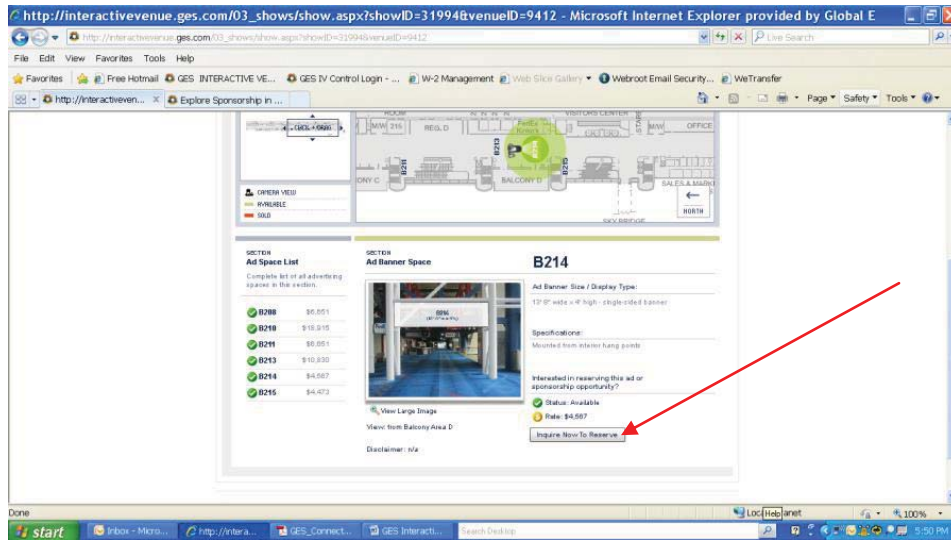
http://interactivevenue.ges.com/03_shows/show.aspx?showID=31994&venueID=9412 - Microsoft Internet Explorer provided by Global E

http://interactivevenue.ges.com/03_shows/show.aspx?showID=31994&venueID=9412

Live Search

File Edit View Favorites Tools Help

Favorites | Free Hotmail | GES INTERACTIVE VE... | GES IV Control Login - ... | W-2 Management | Web Slice Gallery | Webroot Email Security... | WeTransfer

http://interactiveven... | Explore Sponsorship in ...

Page ▾ Safety ▾ Tools ▾

ROOM | MW 215 | REG. D | VISITORS CENTER | MW | OFFICE | B211 | B213 | B215 | BALCONY D | SALES & MARK | NORTH | SKY BRIDGE

CAMERA VIEW
AVAILABLE
SOLD

SECTION
Ad Space List

Complete list of all advertising spaces in this section.

| | |
|---|---|
| B208 | $6,651 |
| B210 | $18,915 |
| B211 | $6,651 |
| B213 | $10,930 |
| B214 | $4,687 |
| B215 | $4,473 |

SECTION
Ad Banner Space

B214

Ad Banner Size / Display Type:
13' 0" wide x 4' high - single-sided banner

Specifications:
Mounted from interior hang points

Interested in reserving this ad or sponsorship opportunity?

Status: Available
Rate: $4,687

Inquire Now To Reserve

View Large Image

View: from Balcony Area D

Disclaimer: n/a

Done

start | Inbox - Micro... | http://intera... | GES_Connect... | GES Interacti... | Search Desktop | 100% | 5:50 PM